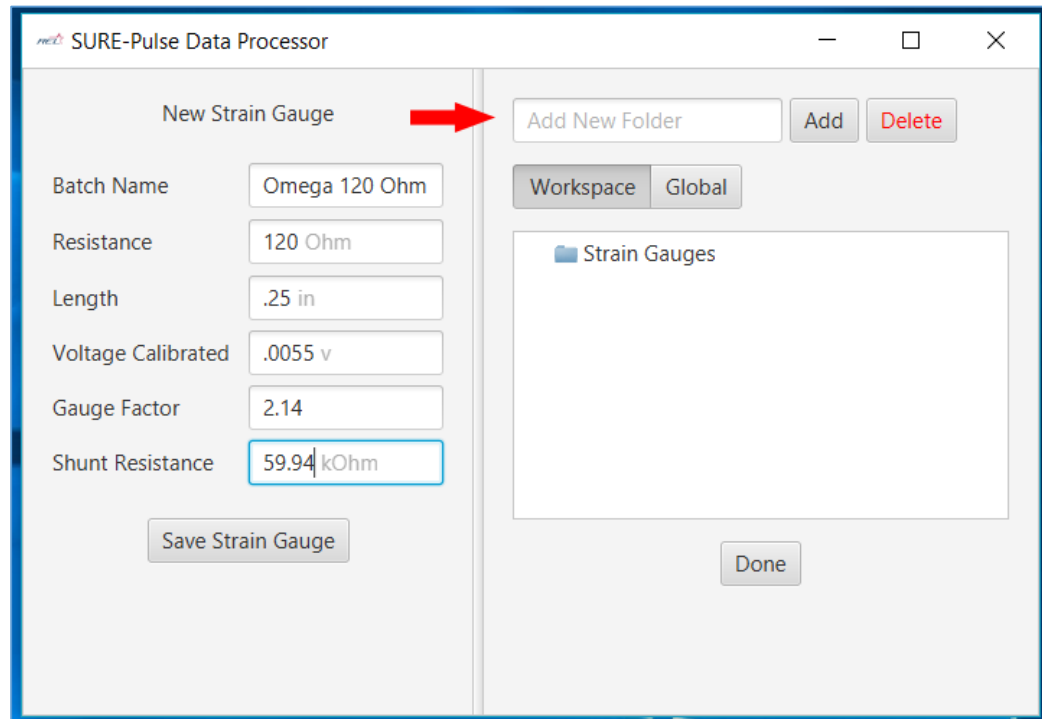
SURE-Pulse Data Processor

New Strain Gauge

Batch Name Omega 120 Ohm

Resistance 120 Ohm

Length .25 in

Voltage Calibrated .0055 v

Gauge Factor 2.14

Shunt Resistance 59.94 kOhm

Save Strain Gauge

Add New Folder Add Delete

Workspace Global

Strain Gauges

Done